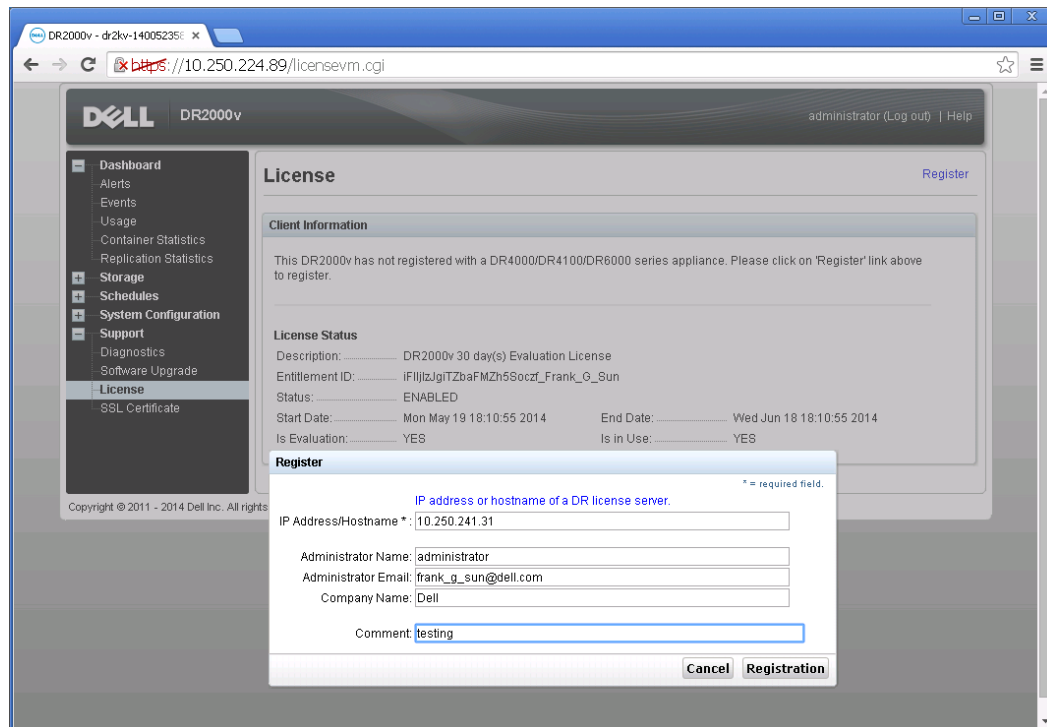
DR2000v - dr2kv-14005235

https://10.250.224.89/licensevm.cgi

DELL DR2000v

administrator (Log out) | Help

Dashboard
Alerts
Events
Usage
Container Statistics
Replication Statistics
Storage
Schedules
System Configuration
Support
Diagnostics
Software Upgrade
License
SSL Certificate

License

Register

Client Information

This DR2000v has not registered with a DR4000/DR4100/DR6000 series appliance. Please click on 'Register' link above to register.

License Status

Description: DR2000v 30 day(s) Evaluation License
Entitlement ID: iFlljlzJgiTZbaFMZh5Soczf_Frank_G_Sun
Status: ENABLED
Start Date: Mon May 19 18:10:55 2014
End Date: Wed Jun 18 18:10:55 2014
Is Evaluation: YES
Is in Use: YES

Copyright © 2011 - 2014 Dell Inc. All rights

Register

* = required field.

IP address or hostname of a DR license server.

IP Address/Hostname * : 10.250.241.31

Administrator Name: administrator
Administrator Email: frank_g_sun@dell.com
Company Name: Dell

Comment: testing

Cancel Registration